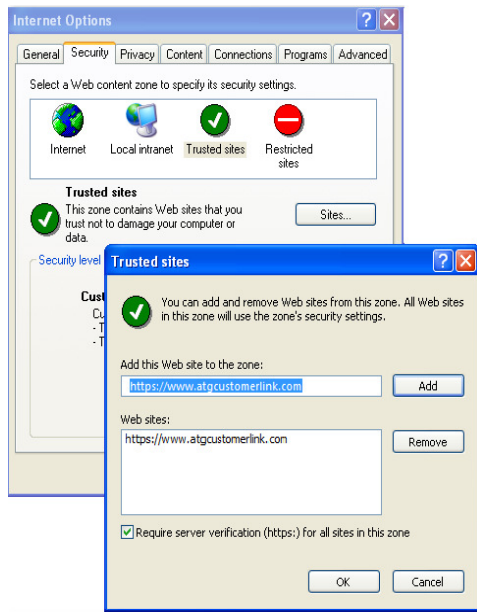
Internet Options

General | Security | Privacy | Content | Connections | Programs | Advanced

Select a Web content zone to specify its security settings.

Internet | Local intranet | Trusted sites | Restricted sites

Trusted sites
This zone contains Web sites that you trust not to damage your computer or data.

Sites...

Security level

Cust
Cu
- T
- T

Trusted sites

You can add and remove Web sites from this zone. All Web sites in this zone will use the zone's security settings.

Add this Web site to the zone:
https://www.atgcustomerlink.com
Add

Web sites:
https://www.atgcustomerlink.con
Remove

Require server verification (https:) for all sites in this zone

OK
Cancel